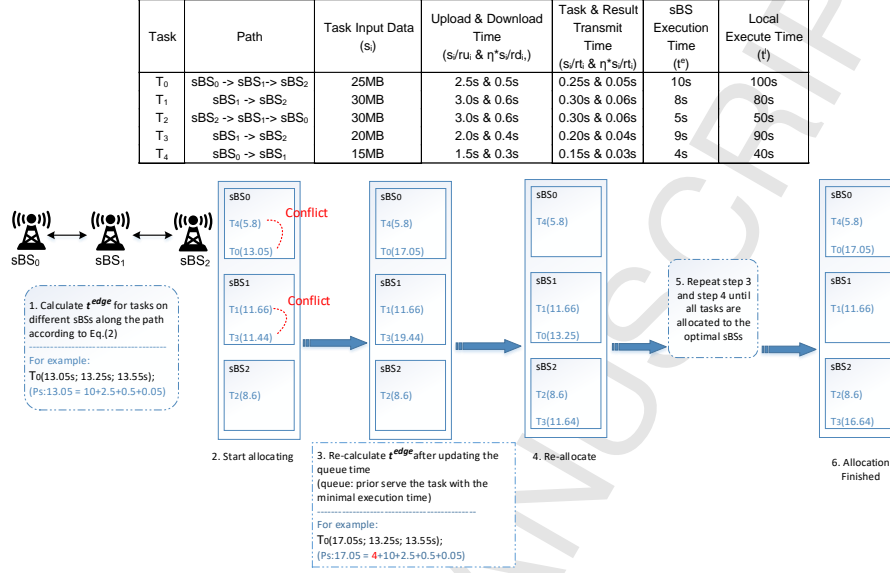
| Task | Path | Task Input Data ($s_i$) | Upload & Download Time ($s_i/ru_i$ & $\eta^*s_i/rd_i$) | Task & Result Transmit Time ($s_i/rt_i$ & $\eta^*s_i/rt_i$) | sBS Execution Time ($t^e$) | Local Execute Time ($t^l$) |
|---|---|---|---|---|---|---|
| $T_0$ | $sBS_0$ -> $sBS_1$-> $sBS_2$ | 25MB | 2.5s & 0.5s | 0.25s & 0.05s | 10s | 100s |
| $T_1$ | $sBS_1$ -> $sBS_2$ | 30MB | 3.0s & 0.6s | 0.30s & 0.06s | 8s | 80s |
| $T_2$ | $sBS_2$ -> $sBS_1$-> $sBS_0$ | 30MB | 3.0s & 0.6s | 0.30s & 0.06s | 5s | 50s |
| $T_3$ | $sBS_1$ -> $sBS_2$ | 20MB | 2.0s & 0.4s | 0.20s & 0.04s | 9s | 90s |
| $T_4$ | $sBS_0$ -> $sBS_1$ | 15MB | 1.5s & 0.3s | 0.15s & 0.03s | 4s | 40s |

$sBS_0$ $sBS_1$ $sBS_2$

1. Calculate $t^{edge}$ for tasks on different sBSs along the path according to Eq.(2)

For example:
T0(13.05s; 13.25s; 13.55s);
(Ps:13.05 = 10+2.5+0.5+0.05)

sBS0
T4(5.8)
T0(13.05)
Conflict
sBS1
T1(11.66)
T3(11.44)
Conflict
sBS2
T2(8.6)

2. Start allocating

sBS0
T4(5.8)
T0(17.05)
sBS1
T1(11.66)
T3(19.44)
sBS2
T2(8.6)

3. Re-calculate $t^{edge}$ after updating the queue time
(queue: prior serve the task with the minimal execution time)

For example:
T0(17.05s; 13.25s; 13.55s);
(Ps:17.05 = 4+10+2.5+0.5+0.05)

sBS0
T4(5.8)
sBS1
T1(11.66)
T0(13.25)
sBS2
T2(8.6)
T3(11.64)

4. Re-allocate

5. Repeat step 3 and step 4 until all tasks are allocated to the optimal sBSs

sBS0
T4(5.8)
T0(17.05)
sBS1
T1(11.66)
sBS2
T2(8.6)
T3(16.64)

6. Allocation Finished